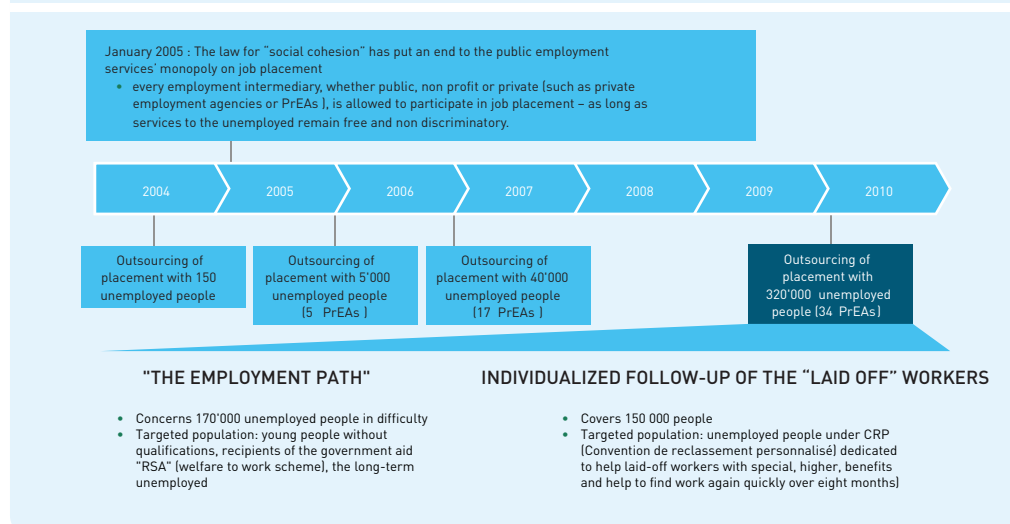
January 2005 : The law for "social cohesion" has put an end to the public employment services' monopoly on job placement

- every employment intermediary, whether public, non profit or private (such as private employment agencies or PrEAs ), is allowed to participate in job placement – as long as services to the unemployed remain free and non discriminatory.

2004

2005

2006

2007

2008

2009

2010

Outsourcing of placement with 150 unemployed people

Outsourcing of placement with 5'000 unemployed people (5 PrEAs )

Outsourcing of placement with 40'000 unemployed people (17 PrEAs )

Outsourcing of placement with 320'000 unemployed people (34 PrEAs)

"THE EMPLOYMENT PATH"

- Concerns 170'000 unemployed people in difficulty
- Targeted population: young people without qualifications, recipients of the government aid "RSA" (welfare to work scheme), the long-term unemployed

INDIVIDUALIZED FOLLOW-UP OF THE "LAID OFF" WORKERS

- Covers 150 000 people
- Targeted population: unemployed people under CRP (Convention de reclassement personnalisé) dedicated to help laid-off workers with special, higher, benefits and help to find work again quickly over eight months)